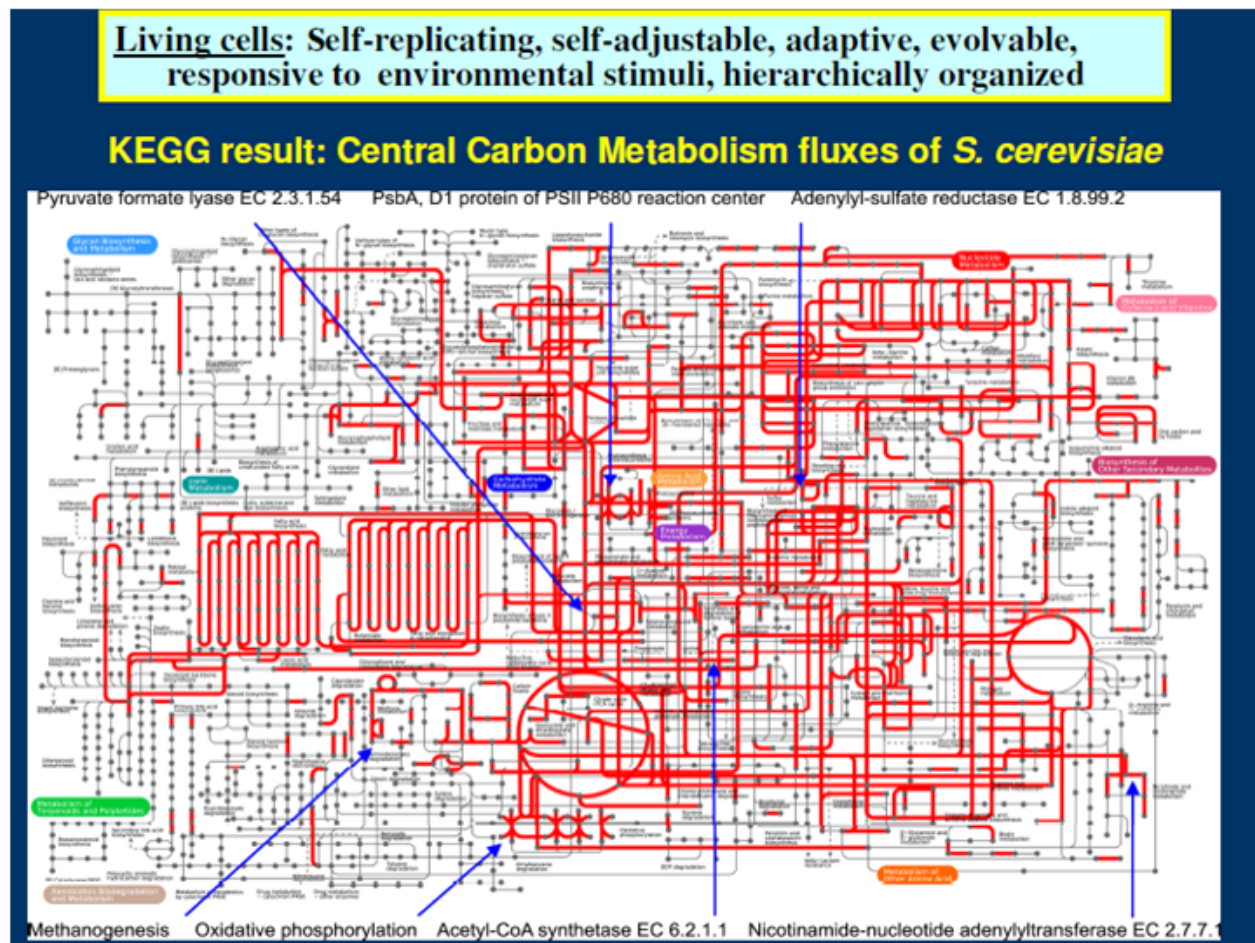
Living cells: Self-replicating, self-adjustable, adaptive, evolvable, responsive to environmental stimuli, hierarchically organized

KEGG result: Central Carbon Metabolism fluxes of S. cerevisiae

Pyruvate formate lyase EC 2.3.1.54 PsbA, D1 protein of PSII P680 reaction center Adenylyl-sulfate reductase EC 1.8.99.2

Glycan Biosynthesis and Metabolism

Nucleotide Metabolism

Metabolism of Cofactors and Vitamins

Lipid Metabolism

Carbohydrate Metabolism

Amino Acid Metabolism

Energy Metabolism

Biosynthesis of Other Secondary Metabolites

Metabolism of Terpenoids and Polyketides

Xenobiotics Biodegradation and Metabolism

Metabolism of Other Amino Acids

Methanogenesis Oxidative phosphorylation Acetyl-CoA synthetase EC 6.2.1.1 Nicotinamide-nucleotide adenylyltransferase EC 2.7.7.1